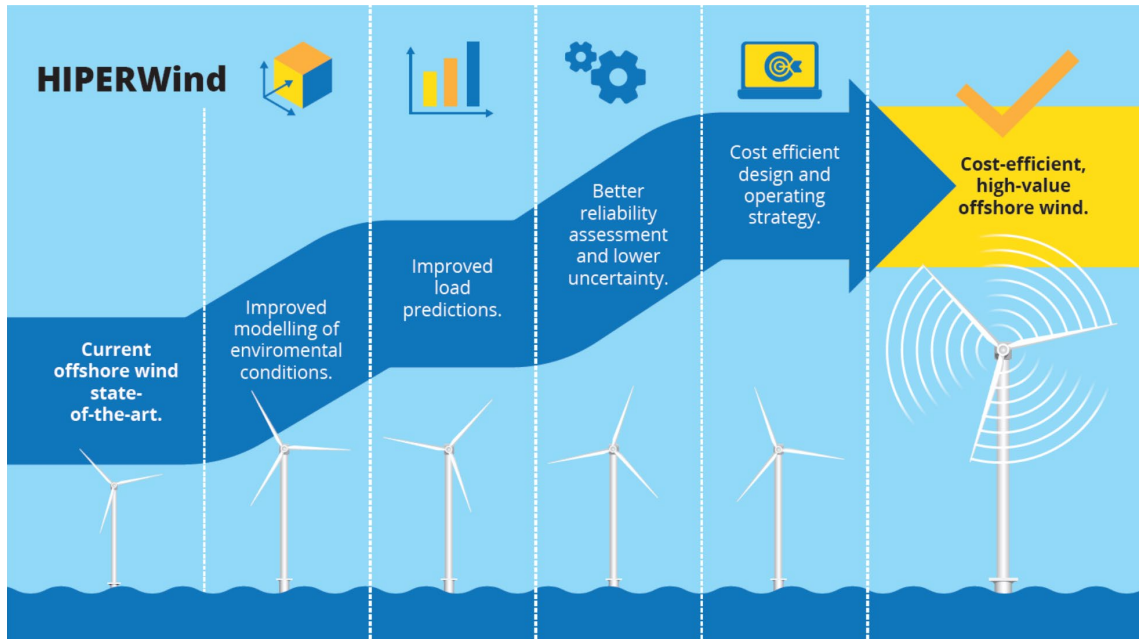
HIPERWind

Current offshore wind state-of-the-art.

Improved modelling of enviromental conditions.

Improved load predictions.

Better reliability assessment and lower uncertainty.

Cost efficient design and operating strategy.

Cost-efficient, high-value offshore wind.